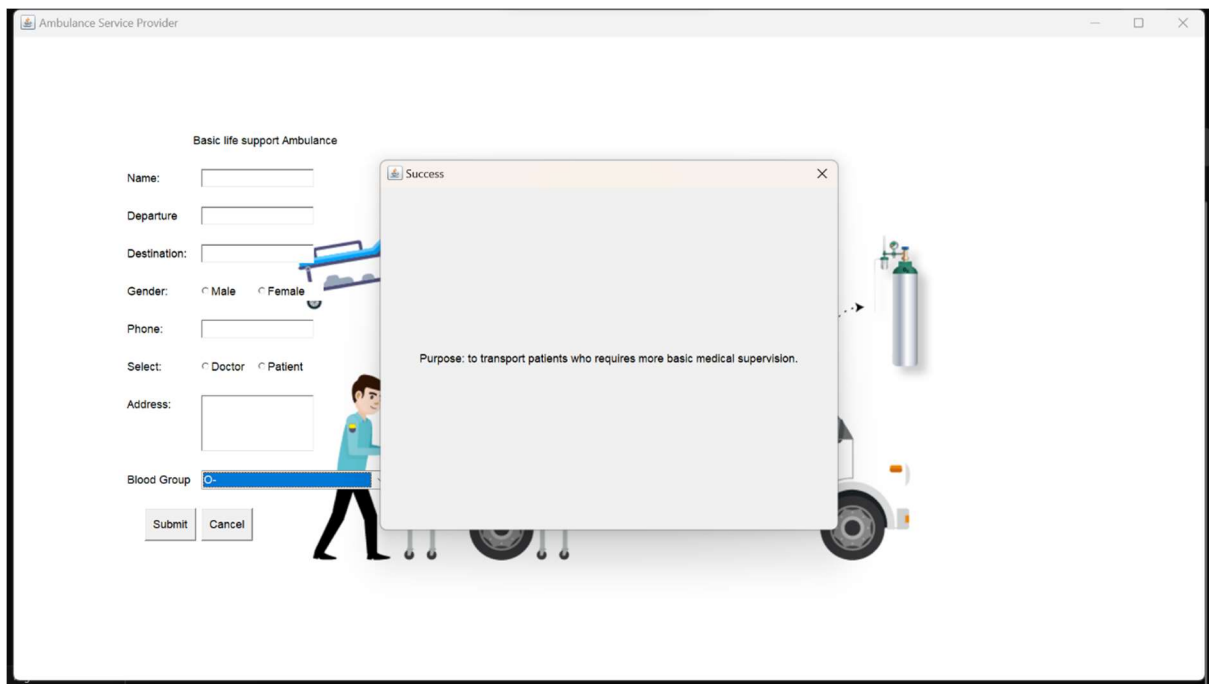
Ambulance Service Provider

Basic life support Ambulance

Name:

Departure

Destination:

Gender: Male Female

Phone:

Select: Doctor Patient

Address:

Blood Group O-

Submit Cancel

Success

Purpose: to transport patients who requires more basic medical supervision.